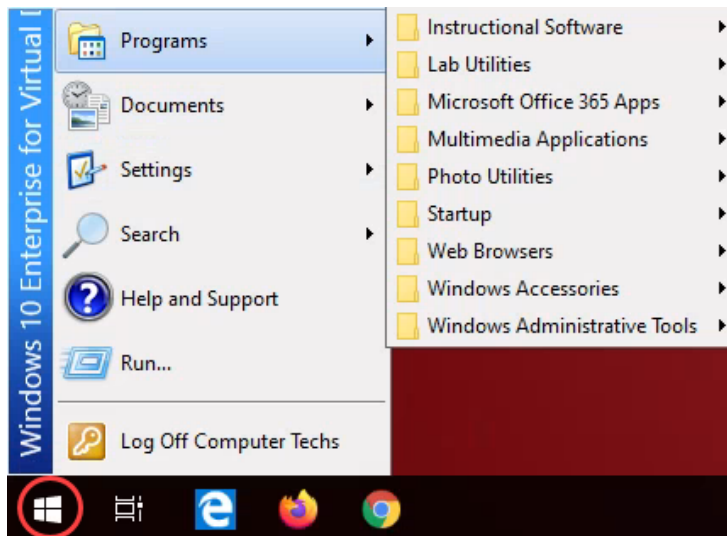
Windows 10 Enterprise for Virtual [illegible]

Programs
Documents
Settings
Search
Help and Support
Run...
Log Off Computer Techs

Instructional Software
Lab Utilities
Microsoft Office 365 Apps
Multimedia Applications
Photo Utilities
Startup
Web Browsers
Windows Accessories
Windows Administrative Tools